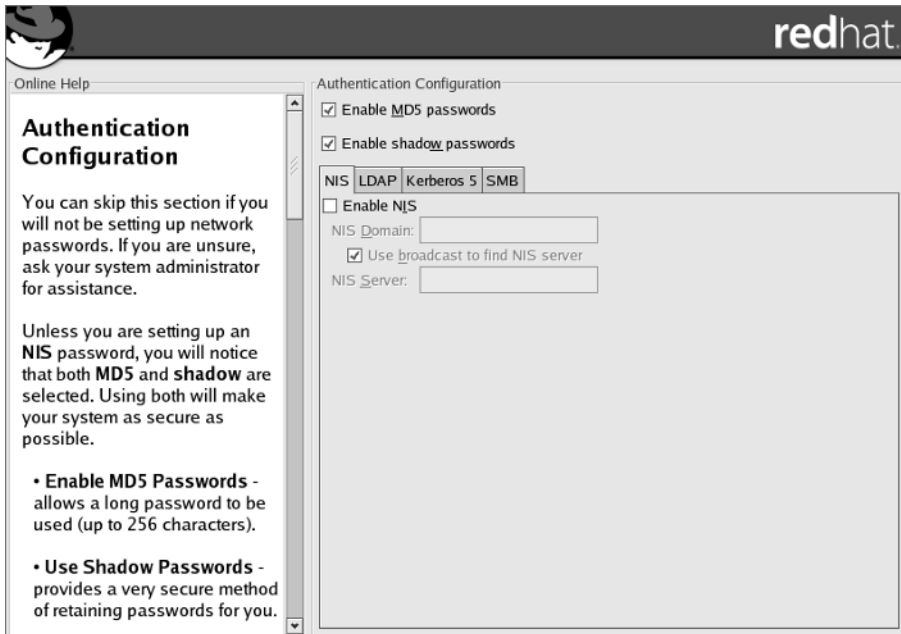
redhat.

Online Help

**Authentication Configuration**

You can skip this section if you will not be setting up network passwords. If you are unsure, ask your system administrator for assistance.

Unless you are setting up an **NIS** password, you will notice that both **MD5** and **shadow** are selected. Using both will make your system as secure as possible.

• **Enable MD5 Passwords** - allows a long password to be used (up to 256 characters).

• **Use Shadow Passwords** - provides a very secure method of retaining passwords for you.

Authentication Configuration

☑ Enable MD5 passwords

☑ Enable shadow passwords

NIS | LDAP | Kerberos 5 | SMB

☐ Enable NIS

NIS Domain:

☑ Use broadcast to find NIS server

NIS Server: